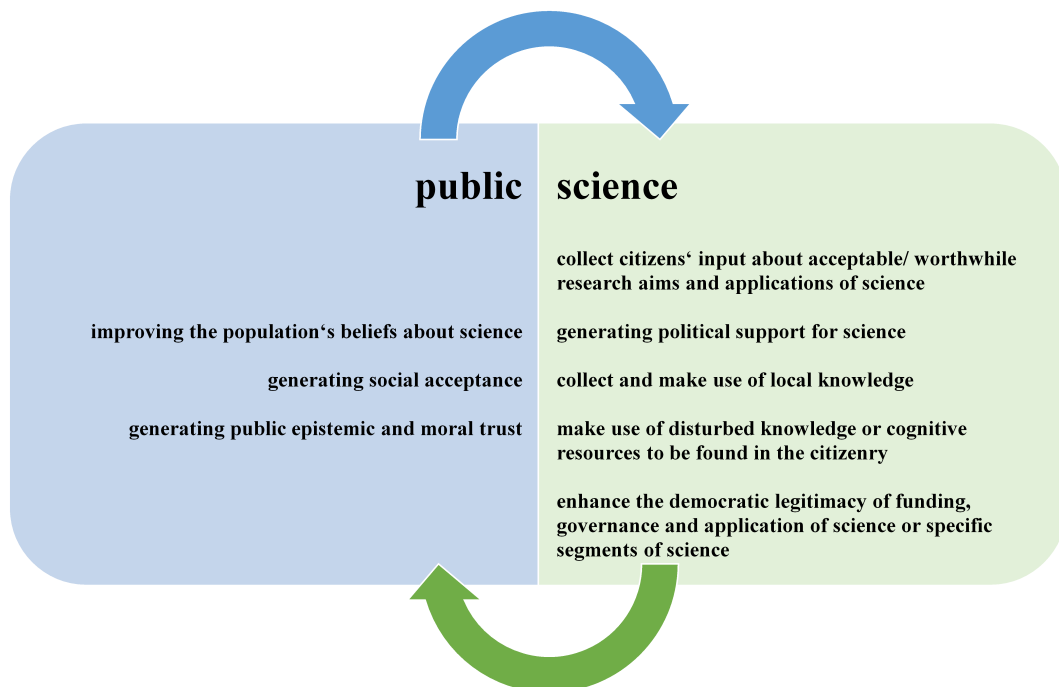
public

improving the population‘s beliefs about science

generating social acceptance

generating public epistemic and moral trust

science

collect citizens‘ input about acceptable/ worthwhile research aims and applications of science

generating political support for science

collect and make use of local knowledge

make use of disturbed knowledge or cognitive resources to be found in the citizenry

enhance the democratic legitimacy of funding, governance and application of science or specific segments of science